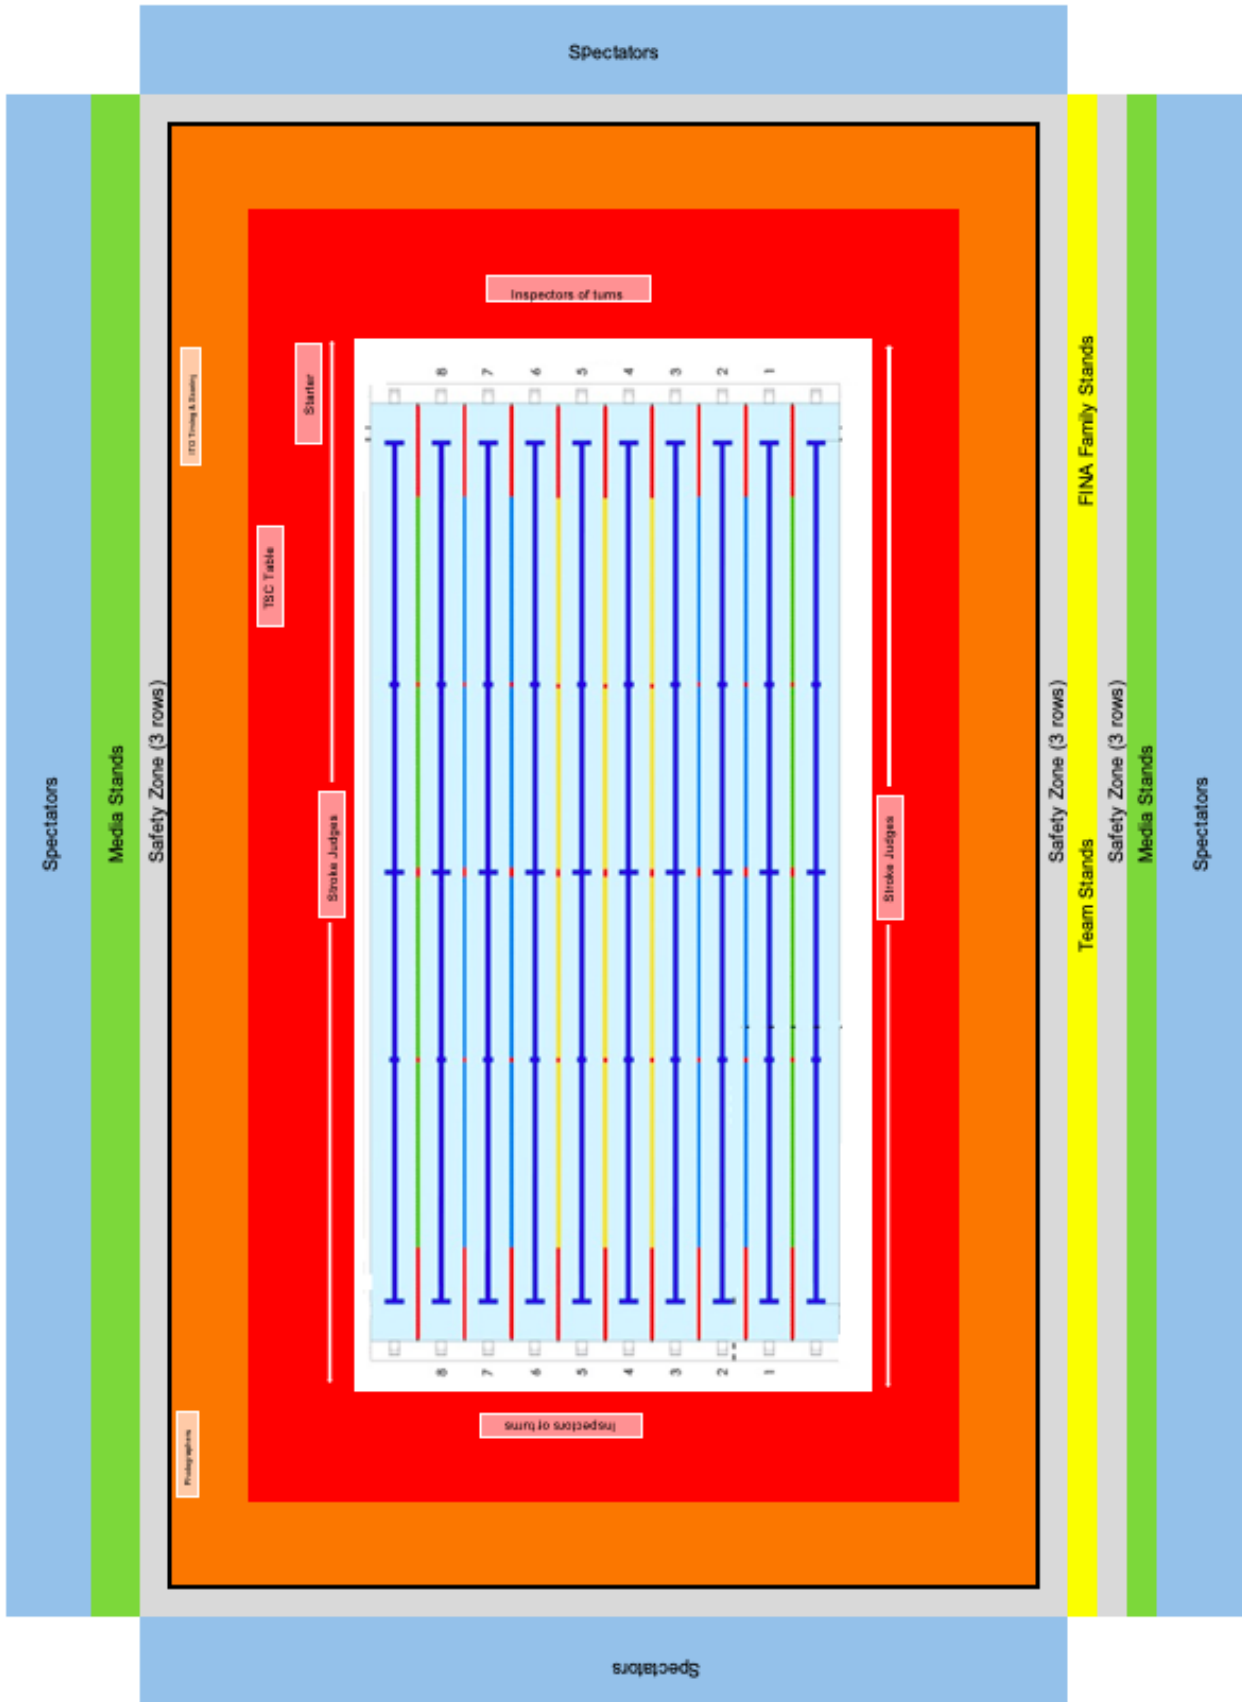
Spectators

Spectators

Media Stands

Safety Zone (3 rows)

ITO Timing & Scoring

Starter

TSC Table

Stroke Judges

Inspectors of turns

8 7 6 5 4 3 2 1

8 7 6 5 4 3 2 1

Stroke Judges

Inspectors of turns

Photographers

FINA Family Stands

Safety Zone (3 rows)

Team Stands

Safety Zone (3 rows)

Media Stands

Spectators

Spectators